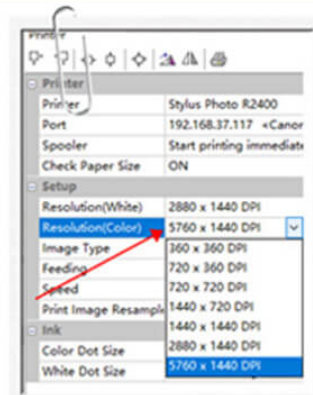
Printer

| | |
|---|---|
| Printer | |
| Printer | Stylus Photo R2400 |
| Port | 192.168.37.117 «Canor |
| Spooler | Start printing immediate |
| Check Paper Size | ON |
| Setup | |
| Resolution(White) | 2880 x 1440 DPI |
| Resolution(Color) | 5760 x 1440 DPI |
| Image Type | 360 x 360 DPI |
| Feeding | 720 x 360 DPI |
| Speed | 720 x 720 DPI |
| Print Image Resample | 1440 x 720 DPI |
| Ink | 1440 x 1440 DPI |
| Color Dot Size | 2880 x 1440 DPI |
| White Dot Size | 5760 x 1440 DPI |